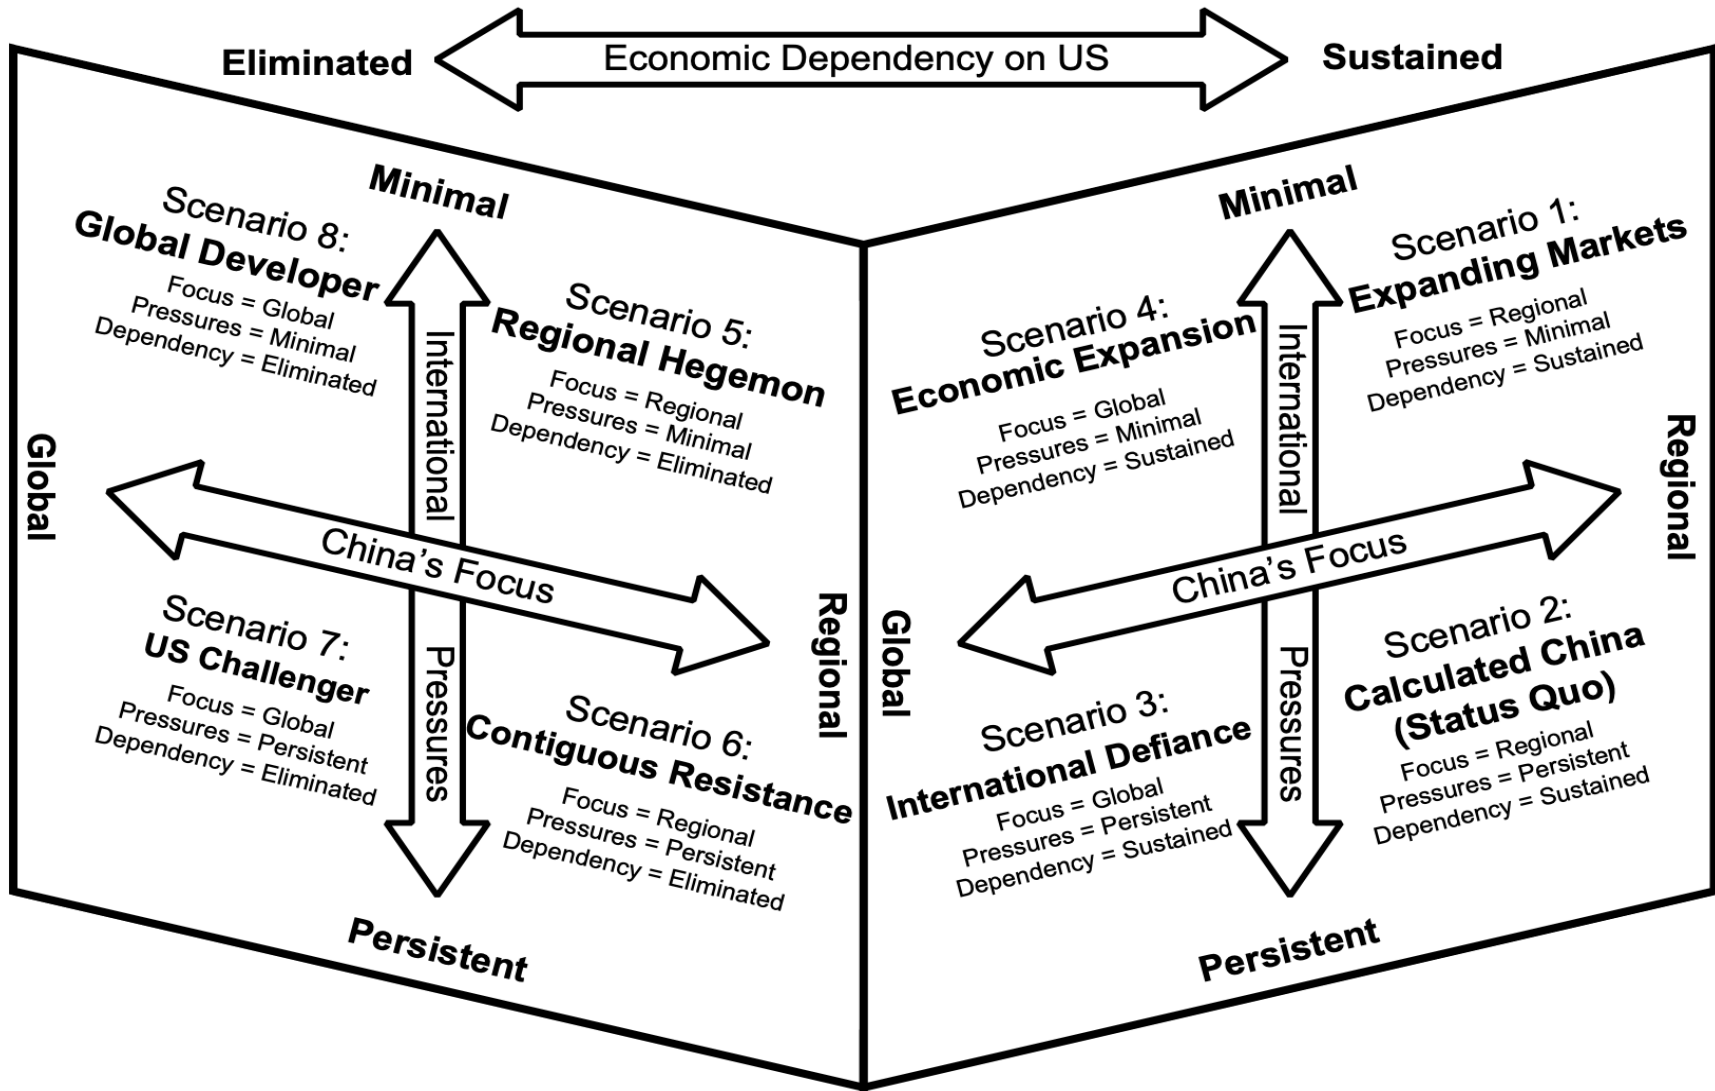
Eliminated

Economic Dependency on US

Sustained

Minimal

Scenario 8:
Global Developer
Focus = Global
Pressures = Minimal
Dependency = Eliminated

Scenario 5:
Regional Hegemon
Focus = Regional
Pressures = Minimal
Dependency = Eliminated

International

Global

China's Focus

Regional

Scenario 7:
US Challenger
Focus = Global
Pressures = Persistent
Dependency = Eliminated

Pressures

Scenario 6:
Contiguous Resistance
Focus = Regional
Pressures = Persistent
Dependency = Eliminated

Persistent

Minimal

Scenario 4:
Economic Expansion
Focus = Global
Pressures = Minimal
Dependency = Sustained

International

Scenario 1:
Expanding Markets
Focus = Regional
Pressures = Minimal
Dependency = Sustained

Regional

Global

China's Focus

Scenario 3:
International Defiance
Focus = Global
Pressures = Persistent
Dependency = Sustained

Pressures

Scenario 2:
Calculated China
(Status Quo)
Focus = Regional
Pressures = Persistent
Dependency = Sustained

Persistent